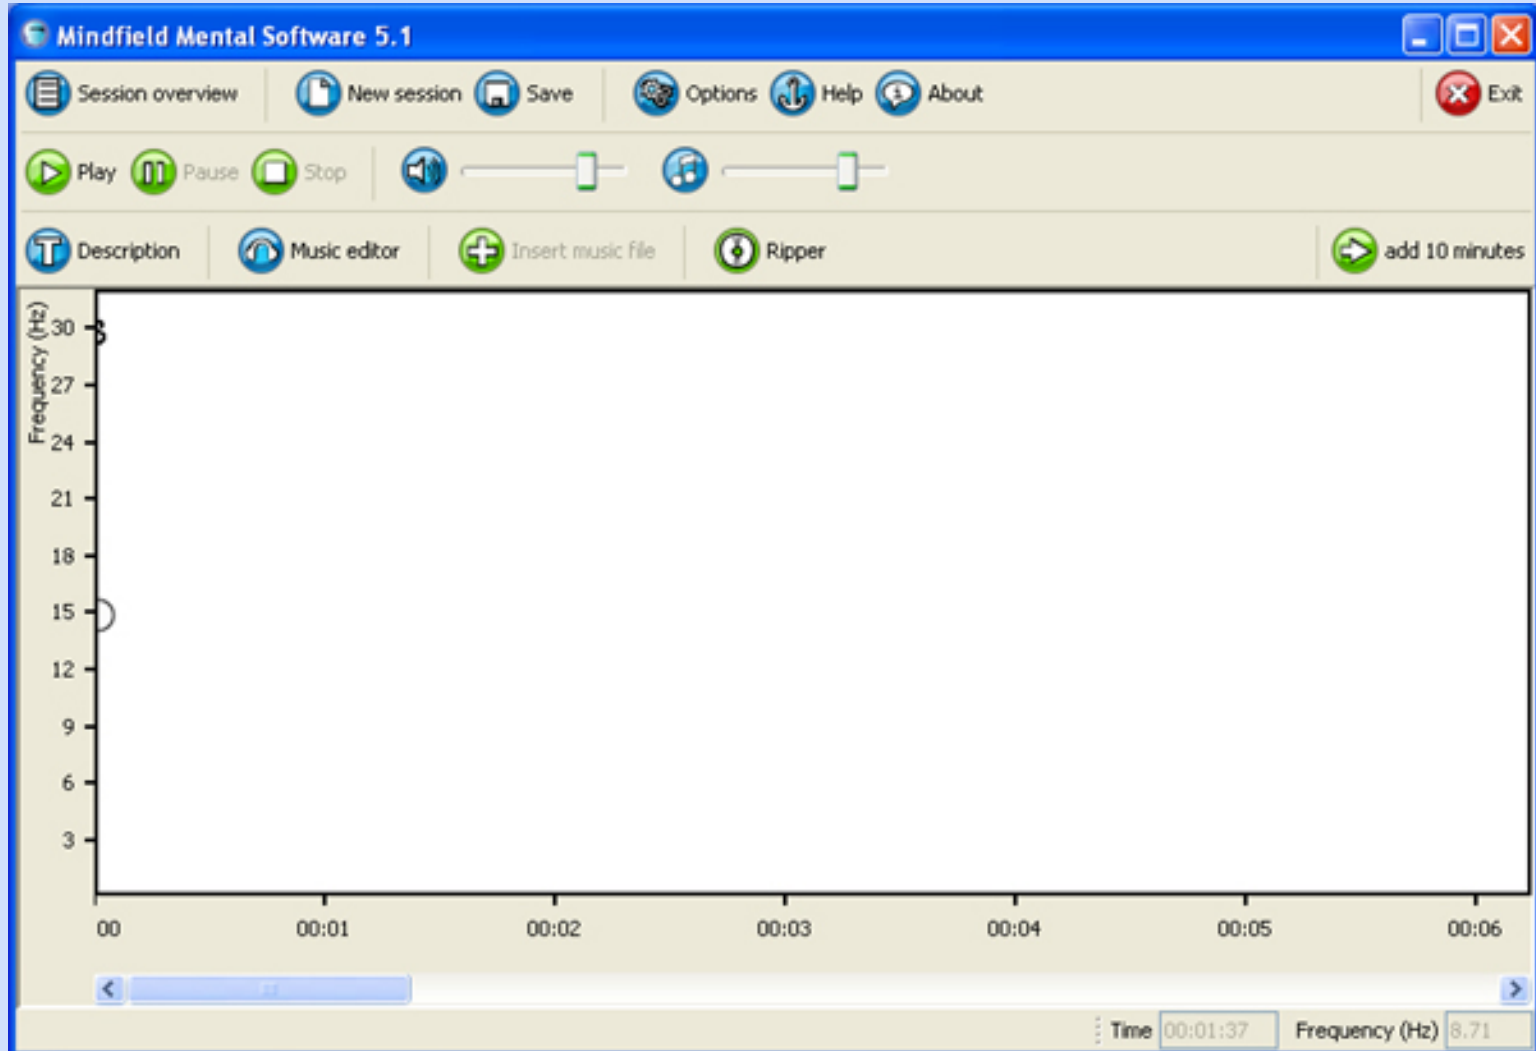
Mindfield Mental Software 5.1

Session overview New session Save Options Help About Exit

Play Pause Stop

Description Music editor Insert music file Ripper add 10 minutes

Frequency (Hz)
30
27
24
21
18
15
12
9
6
3

00 00:01 00:02 00:03 00:04 00:05 00:06

Time 00:01:37 Frequency (Hz) 8.71